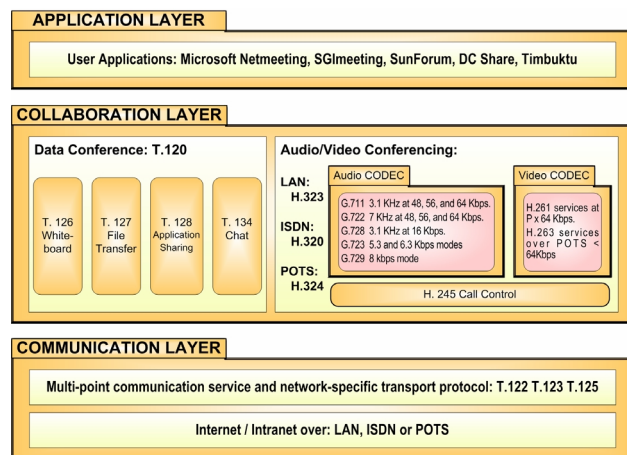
APPLICATION LAYER

User Applications: Microsoft Netmeeting, SGImeeting, SunForum, DC Share, Timbuktu

COLLABORATION LAYER

Data Conference: T.120

T. 126 White-board

T. 127 File Transfer

T. 128 Application Sharing

T. 134 Chat

Audio/Video Conferencing:

LAN: H.323

ISDN: H.320

POTS: H.324

Audio CODEC

G.711 3.1 KHz at 48, 56, and 64 Kbps.
G.722 7 KHz at 48, 56, and 64 Kbps.
G.728 3.1 KHz at 16 Kbps.
G.723 5.3 and 6.3 Kbps modes
G.729 8 kbps mode

Video CODEC

H.261 services at P x 64 Kbps.
H.263 services over POTS < 64Kbps

H. 245 Call Control

COMMUNICATION LAYER

Multi-point communication service and network-specific transport protocol: T.122 T.123 T.125

Internet / Intranet over: LAN, ISDN or POTS